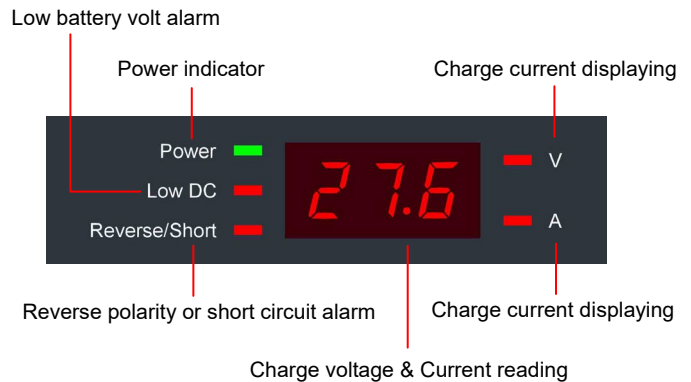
Low battery volt alarm

Power indicator

Charge current displaying

Power

Low DC

Reverse/Short

27.6

V

A

Reverse polarity or short circuit alarm

Charge current displaying

Charge voltage & Current reading